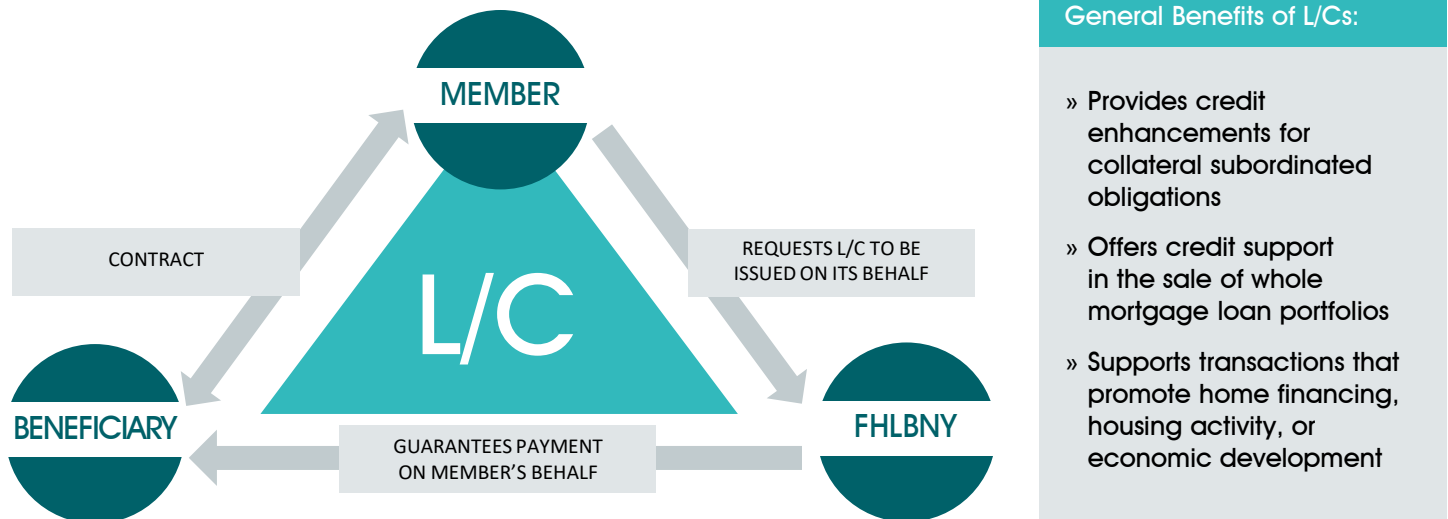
MEMBER

CONTRACT

REQUESTS L/C TO BE ISSUED ON ITS BEHALF

L/C

BENEFICIARY

FHLBNY

GUARANTEES PAYMENT ON MEMBER'S BEHALF

General Benefits of L/Cs:

» Provides credit enhancements for collateral subordinated obligations

» Offers credit support in the sale of whole mortgage loan portfolios

» Supports transactions that promote home financing, housing activity, or economic development